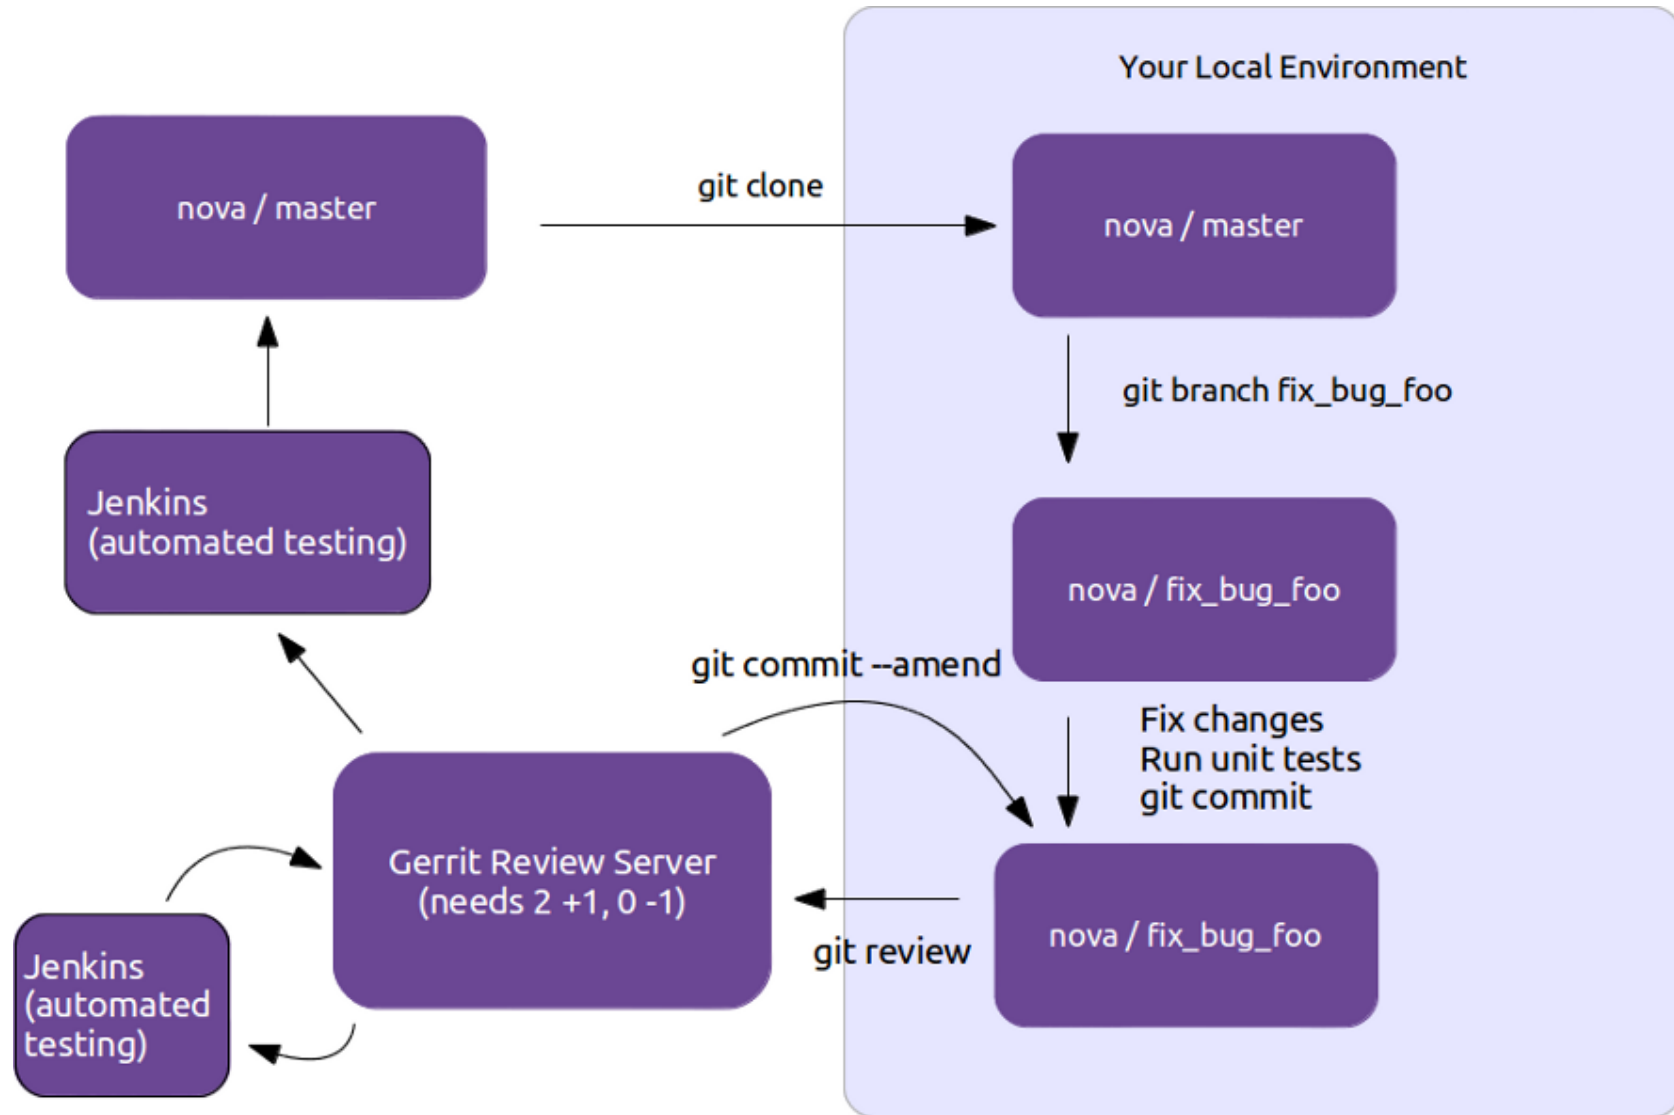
Your Local Environment

nova / master

git clone

nova / master

git branch fix_bug_foo

Jenkins
(automated testing)

nova / fix_bug_foo

git commit --amend

Fix changes
Run unit tests
git commit

Gerrit Review Server
(needs 2 +1, 0 -1)

nova / fix_bug_foo

git review

Jenkins
(automated
testing)